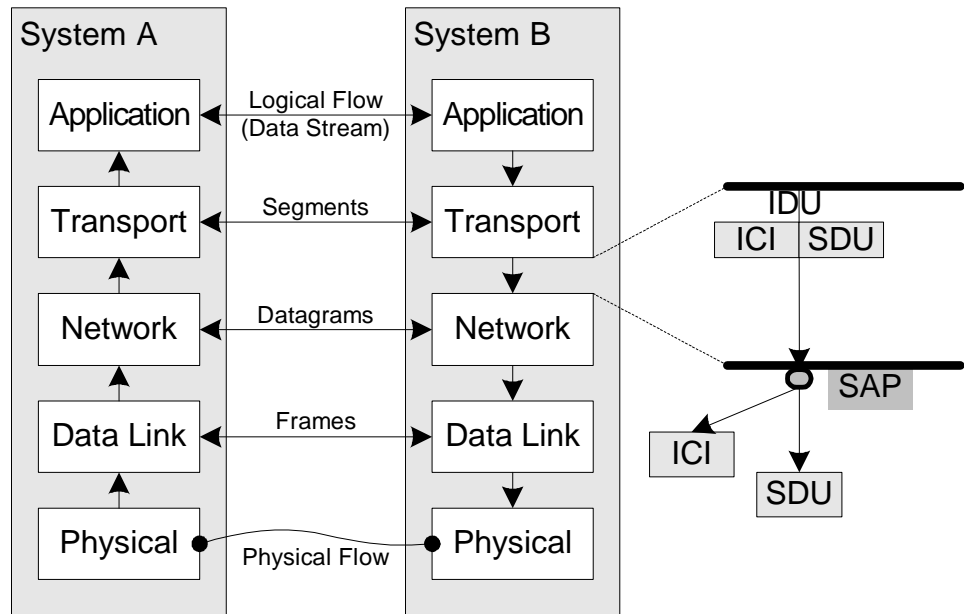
System A

System B

Application

Logical Flow (Data Stream)

Application

Transport

Segments

Transport

Network

Datagrams

Network

Data Link

Frames

Data Link

Physical

Physical Flow

Physical

IDU

ICI

SDU

SAP

ICI

SDU